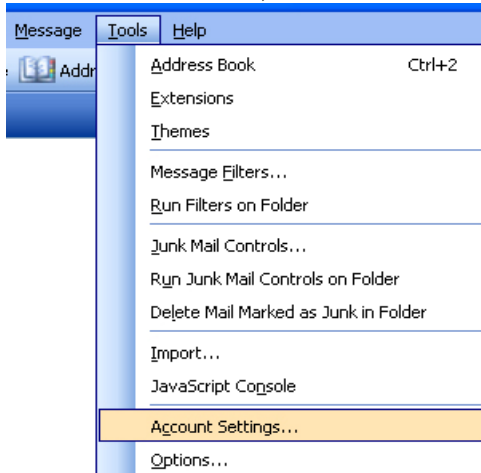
Message Tools Help

Addr

Address Book Ctrl+2
Extensions
Themes
Message Filters...
Run Filters on Folder
Junk Mail Controls...
Run Junk Mail Controls on Folder
Delete Mail Marked as Junk in Folder
Import...
JavaScript Console
Account Settings...
Options...